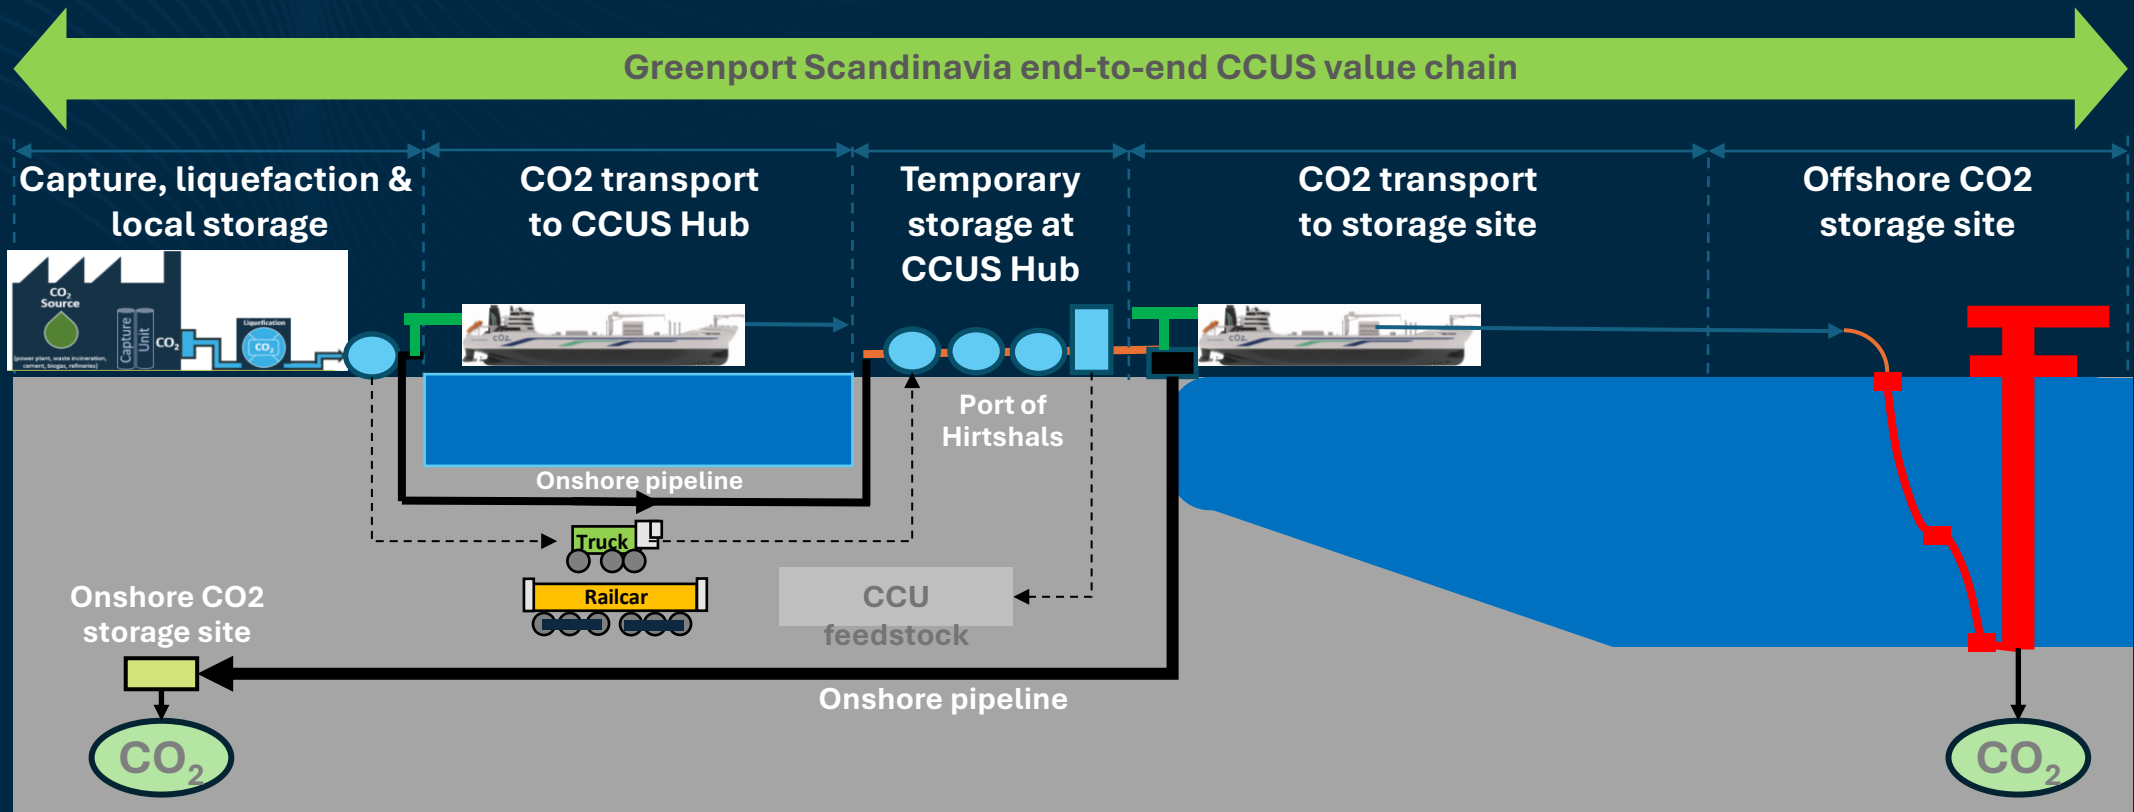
Greenport Scandinavia end-to-end CCUS value chain

Capture, liquefaction & local storage

CO2 transport to CCUS Hub

Temporary storage at CCUS Hub

CO2 transport to storage site

Offshore CO2 storage site

$CO_2$ Source

(power plant, waste incineration, cement, biogas, refineries)

Capture Unit

$CO_2$

Liquefication

$CO_2$

$CO_2$

$CO_2$

Port of Hirtshals

Onshore pipeline

Truck

Railcar

CCU feedstock

Onshore CO2 storage site

Onshore pipeline

$CO_2$

$CO_2$